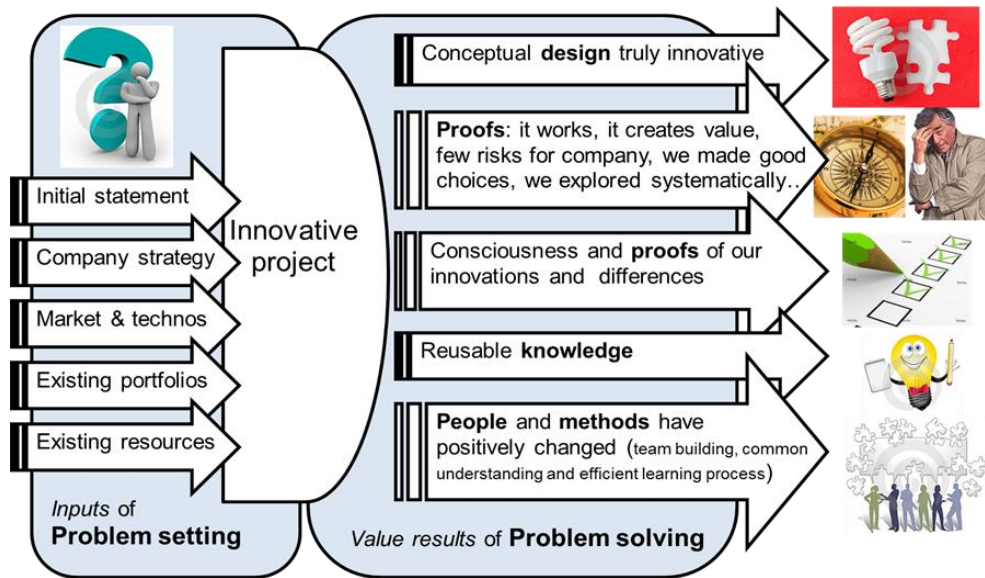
Initial statement

Company strategy

Market & technos

Existing portfolios

Existing resources

Innovative project

*Inputs* of **Problem setting**

Conceptual **design** truly innovative

**Proofs**: it works, it creates value, few risks for company, we made good choices, we explored systematically..

Consciousness and **proofs** of our innovations and differences

Reusable **knowledge**

**People** and **methods** have positively changed (team building, common understanding and efficient learning process)

*Value results* of **Problem solving**